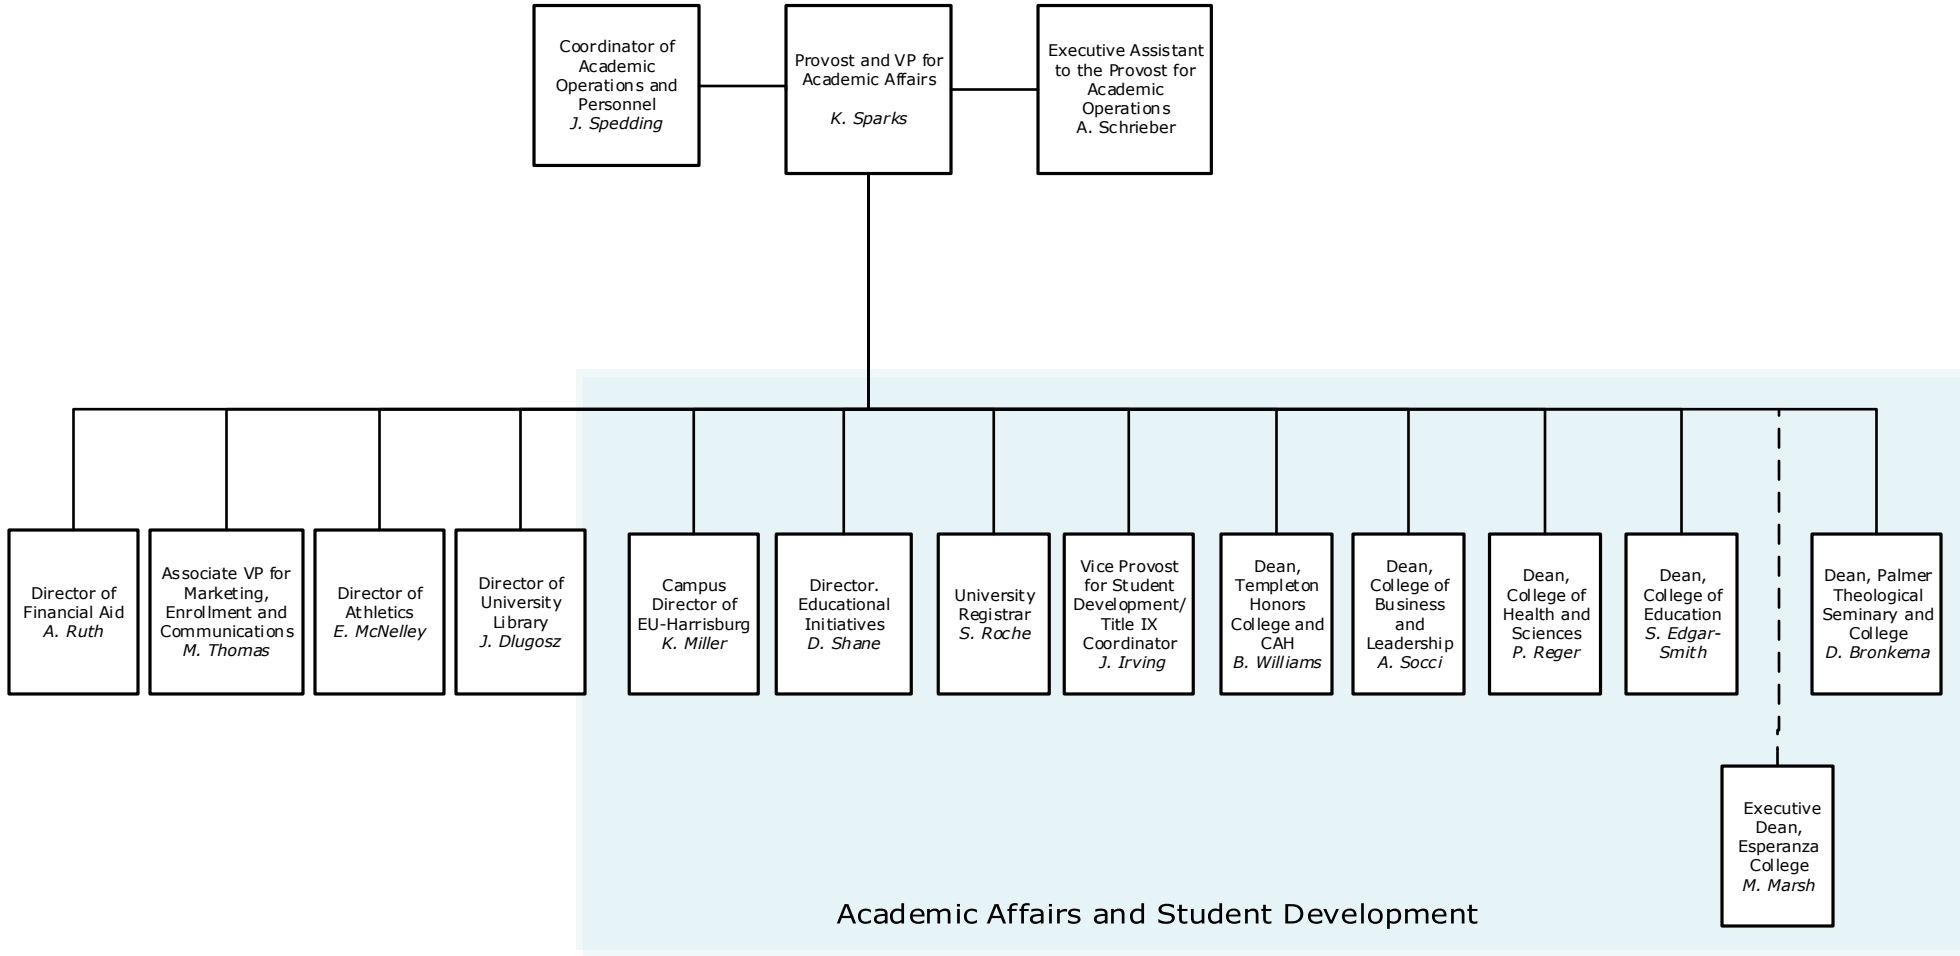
Coordinator of Academic Operations and Personnel
J. Spedding

Provost and VP for Academic Affairs
K. Sparks

Executive Assistant to the Provost for Academic Operations
A. Schrieber

Director of Financial Aid
A. Ruth

Associate VP for Marketing, Enrollment and Communications
M. Thomas

Director of Athletics
E. McNelley

Director of University Library
J. Dlugosz

Campus Director of EU-Harrisburg
K. Miller

Director. Educational Initiatives
D. Shane

University Registrar
S. Roche

Vice Provost for Student Development/ Title IX Coordinator
J. Irving

Dean, Templeton Honors College and CAH
B. Williams

Dean, College of Business and Leadership
A. Socci

Dean, College of Health and Sciences
P. Reger

Dean, College of Education
S. Edgar-Smith

Dean, Palmer Theological Seminary and College
D. Bronkema

Executive Dean, Esperanza College
M. Marsh

Academic Affairs and Student Development